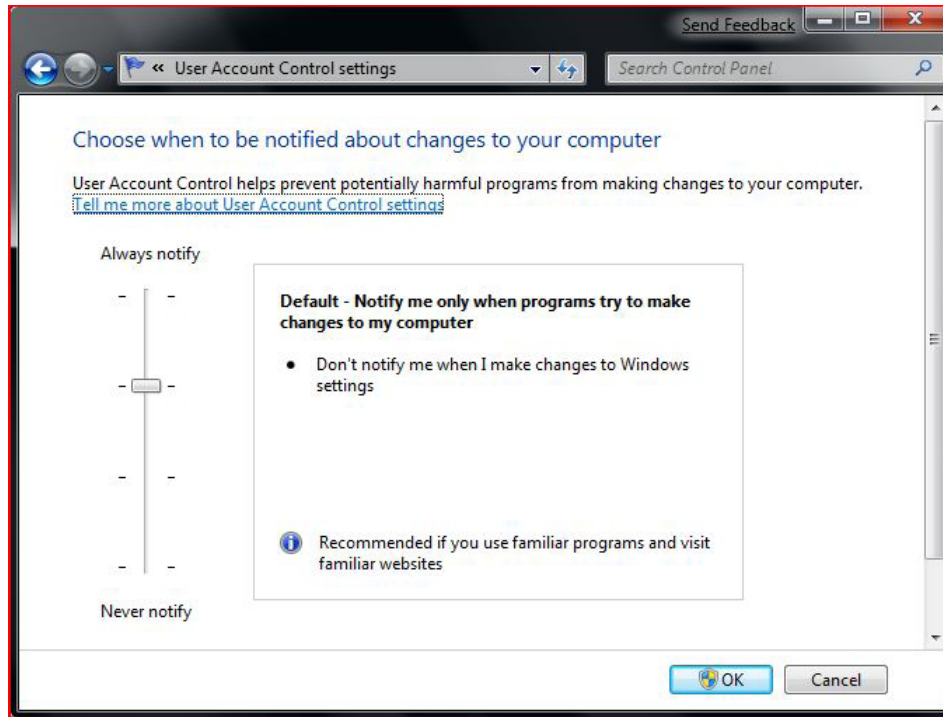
Send Feedback

« User Account Control settings

Search Control Panel

Choose when to be notified about changes to your computer

User Account Control helps prevent potentially harmful programs from making changes to your computer.
Tell me more about User Account Control settings

Always notify

Default - Notify me only when programs try to make changes to my computer

• Don't notify me when I make changes to Windows settings

Recommended if you use familiar programs and visit familiar websites

Never notify

OK

Cancel